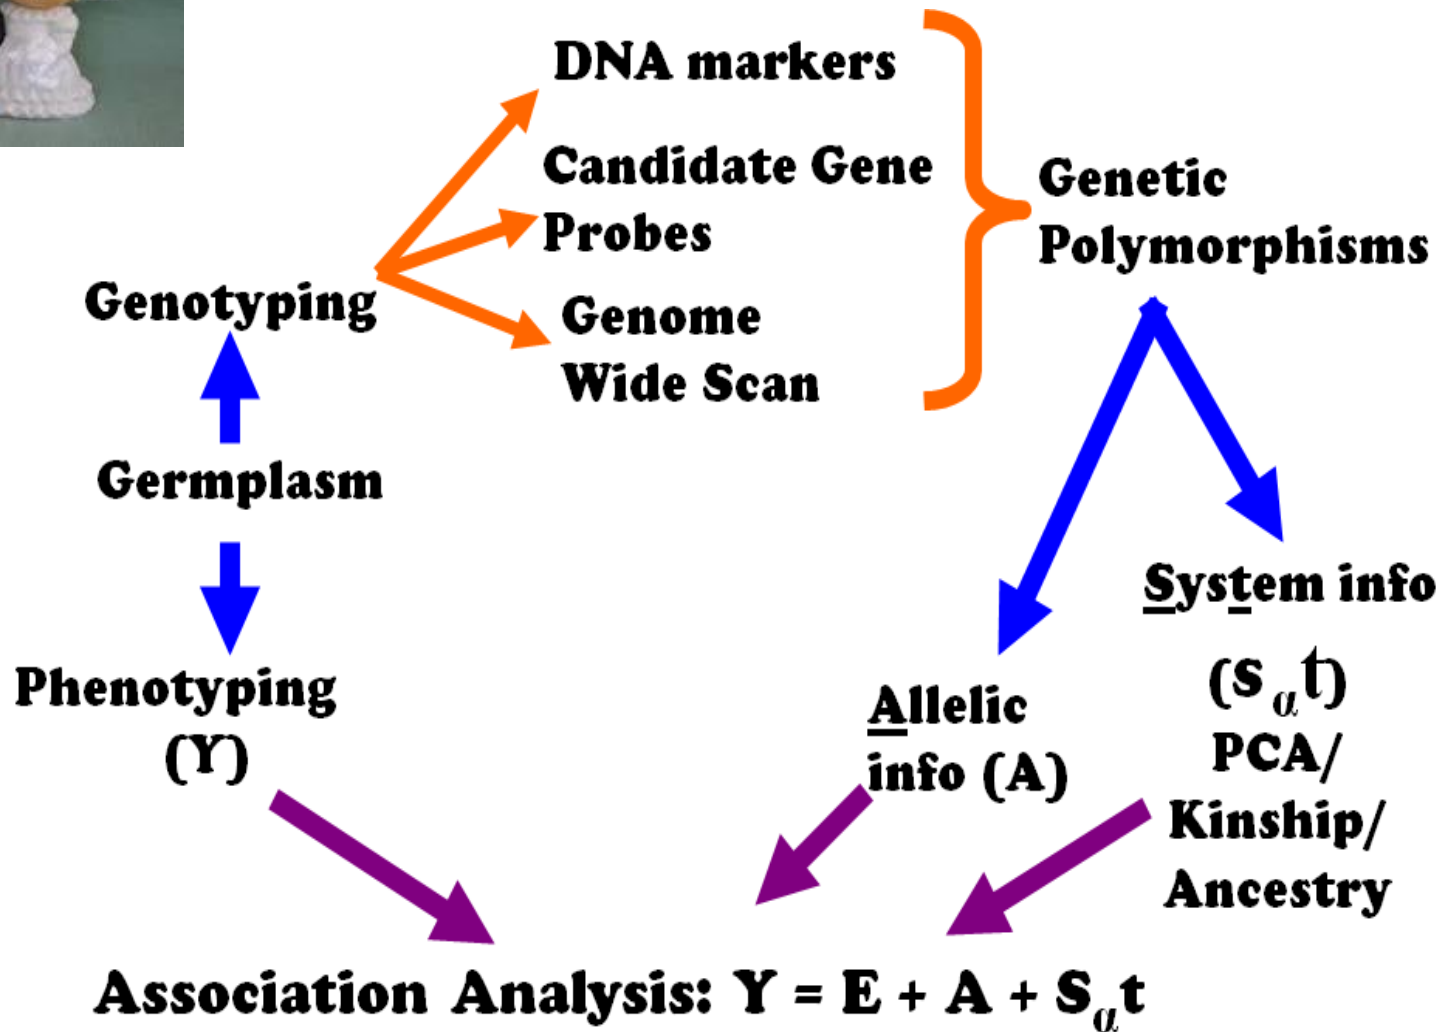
DNA markers

Candidate Gene Probes

Genome Wide Scan

Genetic Polymorphisms

Genotyping

Germplasm

Phenotyping (Y)

System info

($S_{\alpha}t$)

PCA/ Kinship/ Ancestry

Allelic info (A)

Association Analysis: $Y = E + A + S_{\alpha}t$